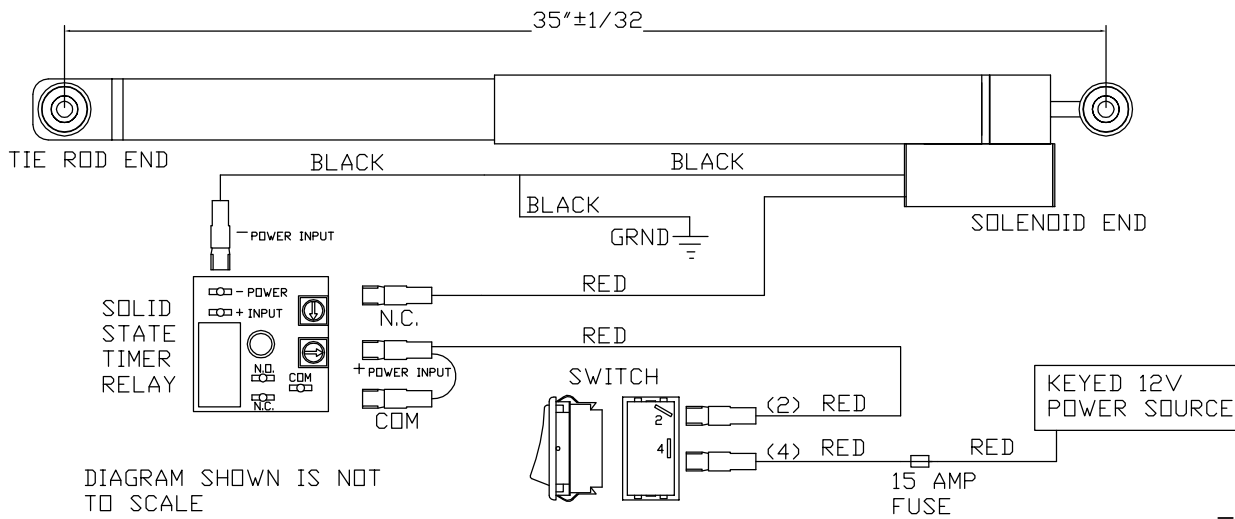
35"±1/32

TIE ROD END

BLACK

BLACK

BLACK

GRND

SOLENOID END

− POWER INPUT

− POWER

+ INPUT

SOLID STATE TIMER RELAY

N.O.

COM

N.C.

RED

N.C.

RED

+ POWER INPUT

COM

SWITCH

2

4

(2) RED

(4) RED

RED

KEYED 12V POWER SOURCE

15 AMP FUSE

DIAGRAM SHOWN IS NOT TO SCALE